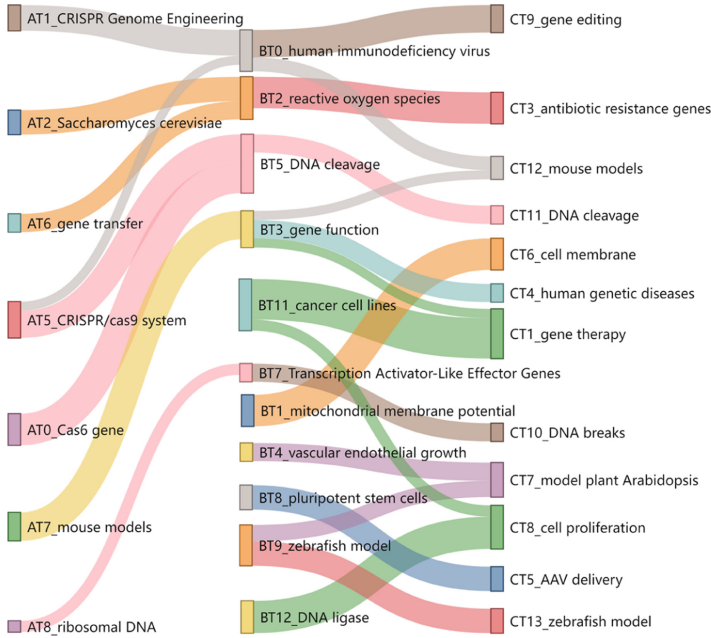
AT1_CRISPR Genome Engineering
AT2_Saccharomyces cerevisiae
AT6_gene transfer
AT5_CRISPR/cas9 system
AT0_Cas6 gene
AT7_mouse models
AT8_ribosomal DNA

BT0_human immunodeficiency virus
BT2_reactive oxygen species
BT5_DNA cleavage
BT3_gene function
BT11_cancer cell lines
BT7_Transcription Activator-Like Effector Genes
BT1_mitochondrial membrane potential
BT4_vascular endothelial growth
BT8_pluripotent stem cells
BT9_zebrafish model
BT12_DNA ligase

CT9_gene editing
CT3_antibiotic resistance genes
CT12_mouse models
CT11_DNA cleavage
CT6_cell membrane
CT4_human genetic diseases
CT1_gene therapy
CT10_DNA breaks
CT7_model plant Arabidopsis
CT8_cell proliferation
CT5_AAV delivery
CT13_zebrafish model